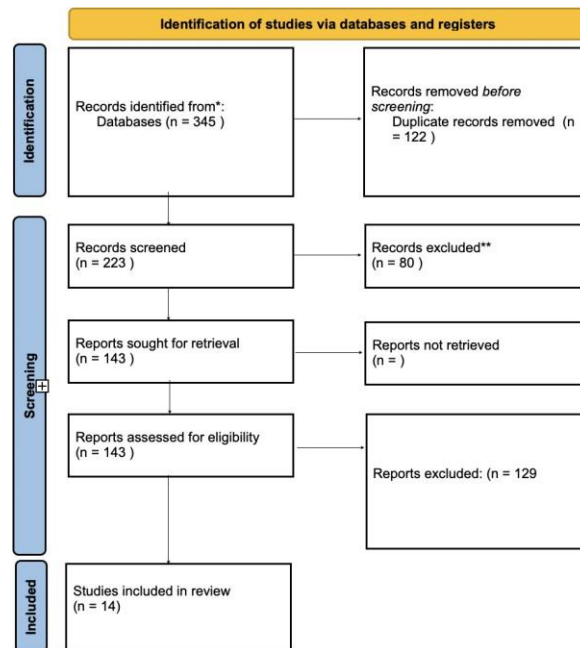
Identification of studies via databases and registers

Identification

Records identified from*:
Databases (n = 345 )

Records removed before screening:
Duplicate records removed (n = 122 )

Screening

Records screened
(n = 223 )

Records excluded**
(n = 80 )

Reports sought for retrieval
(n = 143 )

Reports not retrieved
(n = )

Reports assessed for eligibility
(n = 143 )

Reports excluded: (n = 129

Included

Studies included in review
(n = 14)